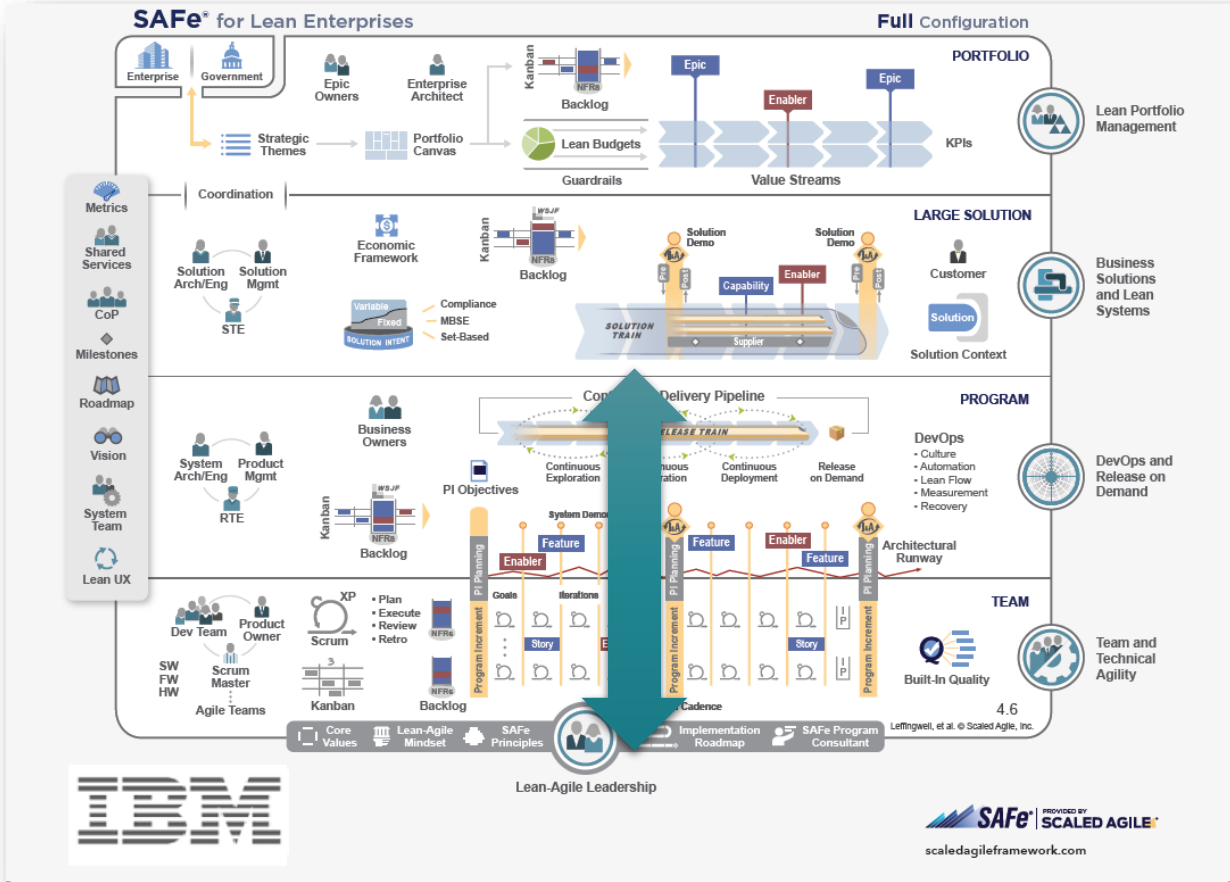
SAFe® for Lean Enterprises

Full Configuration

Enterprise

Government

PORTFOLIO

Epic Owners

Enterprise Architect

Kanban

NFRs

Backlog

Epic

Enabler

Epic

Strategic Themes

Portfolio Canvas

Lean Budgets

Guardrails

Value Streams

KPIs

Lean Portfolio Management

Coordination

Metrics

Shared Services

CoP

Milestones

Roadmap

Vision

System Team

Lean UX

LARGE SOLUTION

Solution Arch/Eng

Solution Mgmt

STE

Economic Framework

Kanban

WSJF

NFRs

Backlog

Variable

Fixed

SOLUTION INTENT

Compliance

MBSE

Set-Based

Solution Demo

Pre

Post

Capability

Enabler

Solution Demo

SOLUTION TRAIN

Supplier

Customer

Solution

Solution Context

Business Solutions and Lean Systems

PROGRAM

Business Owners

System Arch/Eng

Product Mgmt

RTE

Co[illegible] Delivery Pipeline

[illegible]ELEASE TRAIN

Continuous Exploration

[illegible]nuous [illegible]ration

Continuous Deployment

Release on Demand

DevOps

• Culture

• Automation

• Lean Flow

• Measurement

• Recovery

DevOps and Release on Demand

PI Objectives

Kanban

WSJF

NFRs

Backlog

System Demo

Enabler

Feature

Feature

Enabler

Feature

Architectural Runway

PI Planning

Program Increment

TEAM

Dev Team

Product Owner

Scrum Master

SW

FW

HW

Agile Teams

XP

Scrum

Kanban

• Plan

• Execute

• Review

• Retro

NFRs

Backlog

Goals

Iterations

Story

Story

IP

IP

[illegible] Cadence

Built-In Quality

Team and Technical Agility

4.6

Leffingwell, et al. © Scaled Agile, Inc.

Core Values

Lean-Agile Mindset

SAFe Principles

Implementation Roadmap

SAFe Program Consultant

Lean-Agile Leadership

IBM

SAFe® PROVIDED BY SCALED AGILE®

scaledagileframework.com